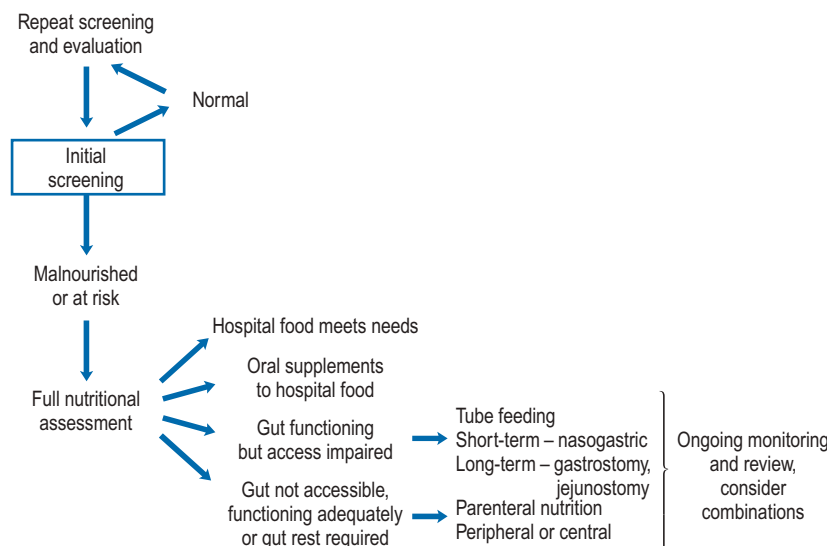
Repeat screening and evaluation

Normal

Initial screening

Malnourished or at risk

Full nutritional assessment

Hospital food meets needs

Oral supplements to hospital food

Gut functioning but access impaired

Tube feeding
Short-term – nasogastric
Long-term – gastrostomy, jejunostomy

Gut not accessible, functioning adequately or gut rest required

Parenteral nutrition
Peripheral or central

Ongoing monitoring and review, consider combinations